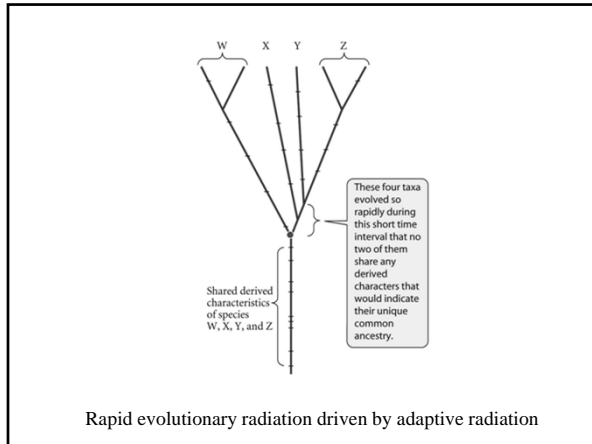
W X Y Z

These four taxa evolved so rapidly during this short time interval that no two of them share any derived characters that would indicate their unique common ancestry.

Shared derived characteristics of species W, X, Y, and Z

Rapid evolutionary radiation driven by adaptive radiation